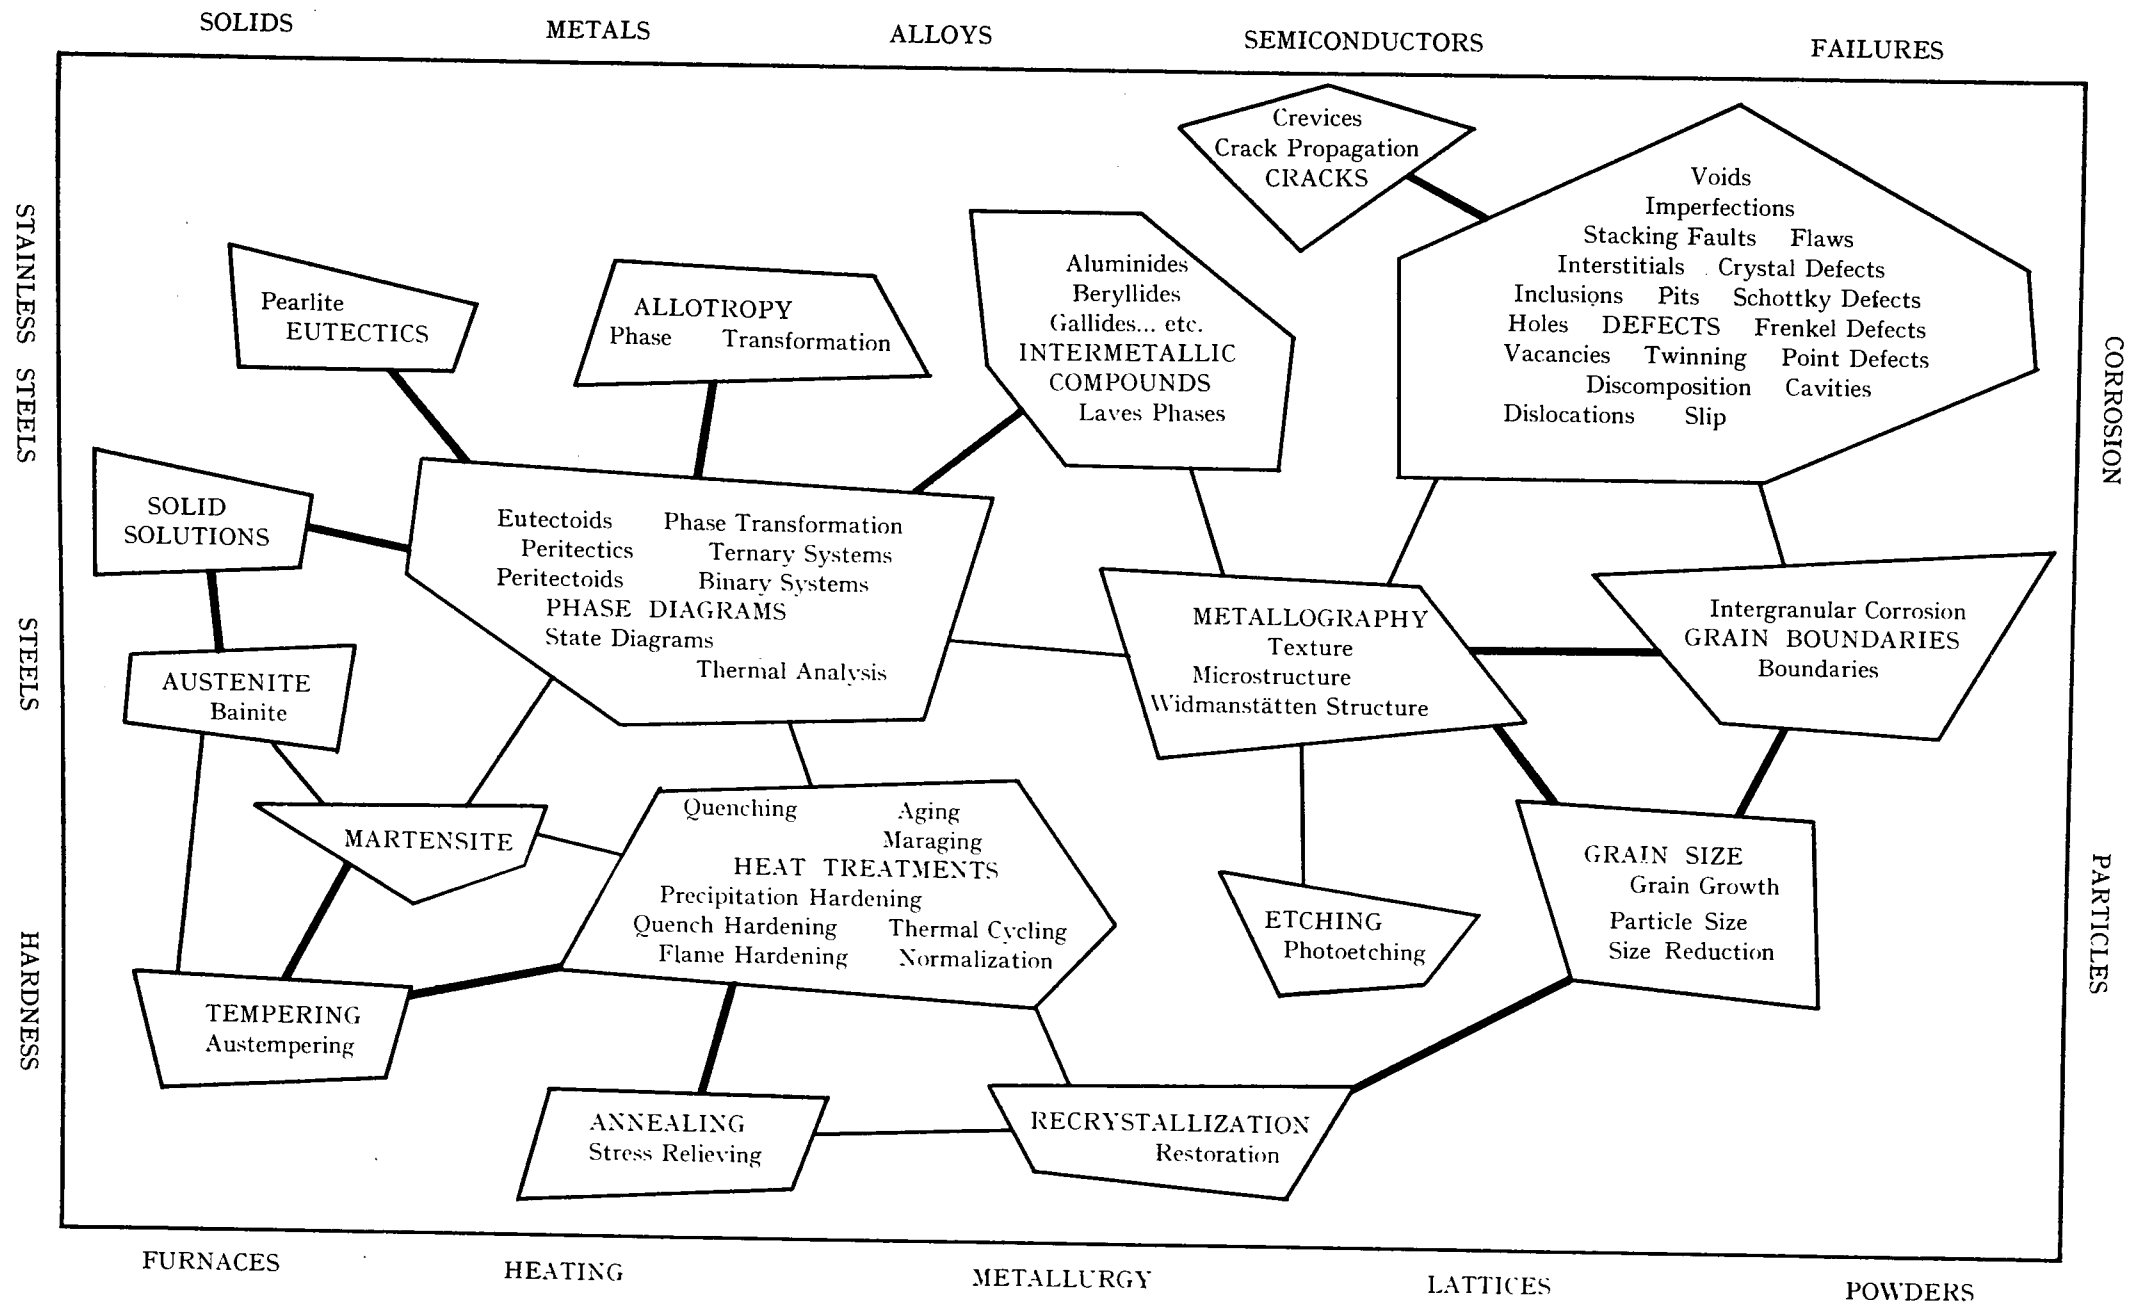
SOLIDS METALS ALLOYS SEMICONDUCTORS FAILURES

STAINLESS STEELS

STEELS

HARDNESS

CORROSION

PARTICLES

Crevices
Crack Propagation
CRACKS

Voids
Imperfections
Stacking Faults Flaws
Interstitials Crystal Defects
Inclusions Pits Schottky Defects
Holes DEFECTS Frenkel Defects
Vacancies Twinning Point Defects
Discomposition Cavities
Dislocations Slip

Pearlite
EUTECTICS

ALLOTROPY
Phase Transformation

Aluminides
Beryllides
Gallides... etc.
INTERMETALLIC COMPOUNDS
Laves Phases

SOLID SOLUTIONS

Eutectoids Phase Transformation
Peritectics Ternary Systems
Peritectoids Binary Systems
PHASE DIAGRAMS
State Diagrams
Thermal Analysis

METALLOGRAPHY
Texture
Microstructure
Widmanstätten Structure

Intergranular Corrosion
GRAIN BOUNDARIES
Boundaries

AUSTENITE
Bainite

MARTENSITE

Quenching Aging
Maraging
HEAT TREATMENTS
Precipitation Hardening
Quench Hardening Thermal Cycling
Flame Hardening Normalization

ETCHING
Photoetching

GRAIN SIZE
Grain Growth
Particle Size
Size Reduction

TEMPERING
Austempering

ANNEALING
Stress Relieving

RECRYSTALLIZATION
Restoration

FURNACES HEATING METALLURGY LATTICES POWDERS